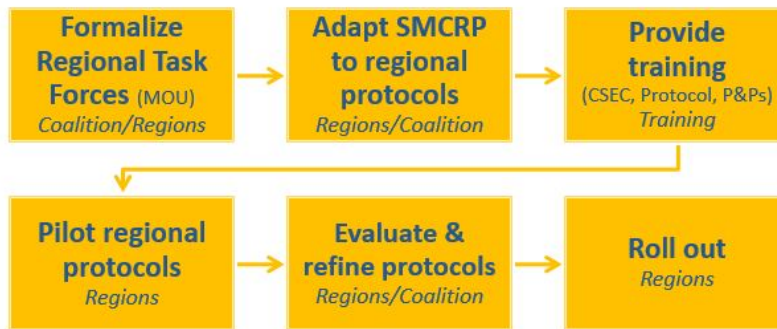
Formalize Regional Task Forces (MOU)
Coalition/Regions

Adapt SMCRP to regional protocols
Regions/Coalition

Provide training
(CSEC, Protocol, P&Ps)
Training

Pilot regional protocols
Regions

Evaluate & refine protocols
Regions/Coalition

Roll out
Regions